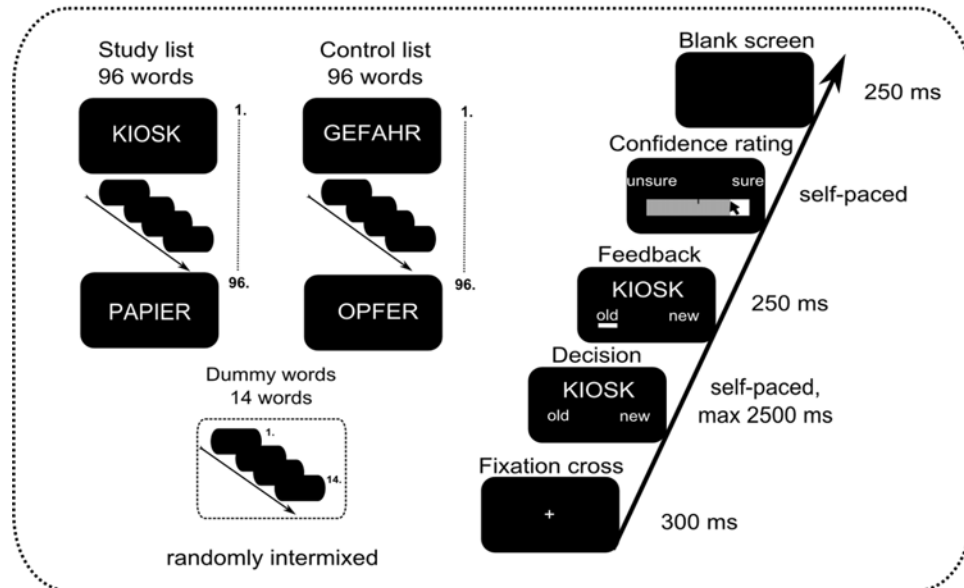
Study list
96 words

KIOSK

1.

96.

PAPIER

Control list
96 words

GEFAHR

1.

96.

OPFER

Dummy words
14 words

1.

14.

randomly intermixed

Blank screen

250 ms

Confidence rating

unsure sure

self-paced

Feedback

KIOSK

old new

250 ms

Decision

KIOSK

old new

self-paced,
max 2500 ms

Fixation cross

+

300 ms